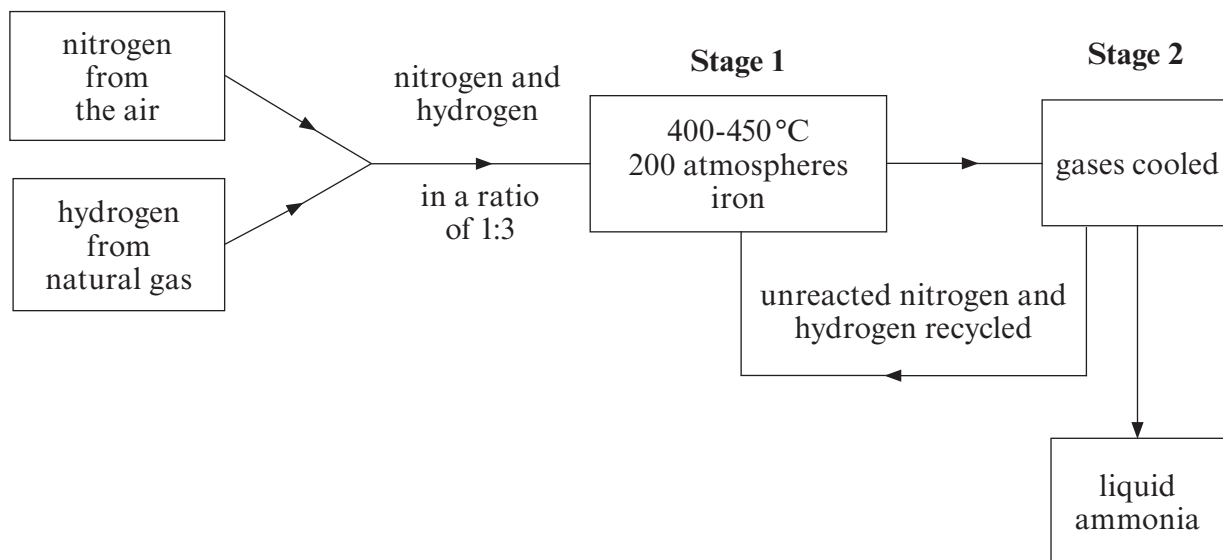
nitrogen from the air

hydrogen from natural gas

nitrogen and hydrogen

in a ratio of 1:3

Stage 1

400-450 °C
200 atmospheres
iron

Stage 2

gases cooled

unreacted nitrogen and hydrogen recycled

liquid ammonia